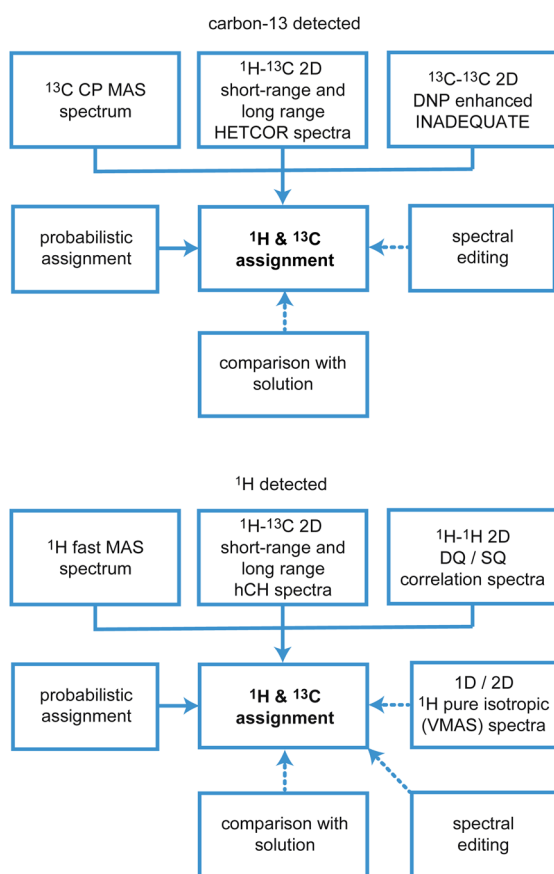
carbon-13 detected

$^{13}$C CP MAS spectrum

$^{1}$H-$^{13}$C 2D short-range and long range HETCOR spectra

$^{13}$C-$^{13}$C 2D DNP enhanced INADEQUATE

probabilistic assignment

**$^{1}$H & $^{13}$C assignment**

spectral editing

comparison with solution

$^{1}$H detected

$^{1}$H fast MAS spectrum

$^{1}$H-$^{13}$C 2D short-range and long range hCH spectra

$^{1}$H-$^{1}$H 2D DQ / SQ correlation spectra

probabilistic assignment

**$^{1}$H & $^{13}$C assignment**

1D / 2D $^{1}$H pure isotropic (VMAS) spectra

comparison with solution

spectral editing